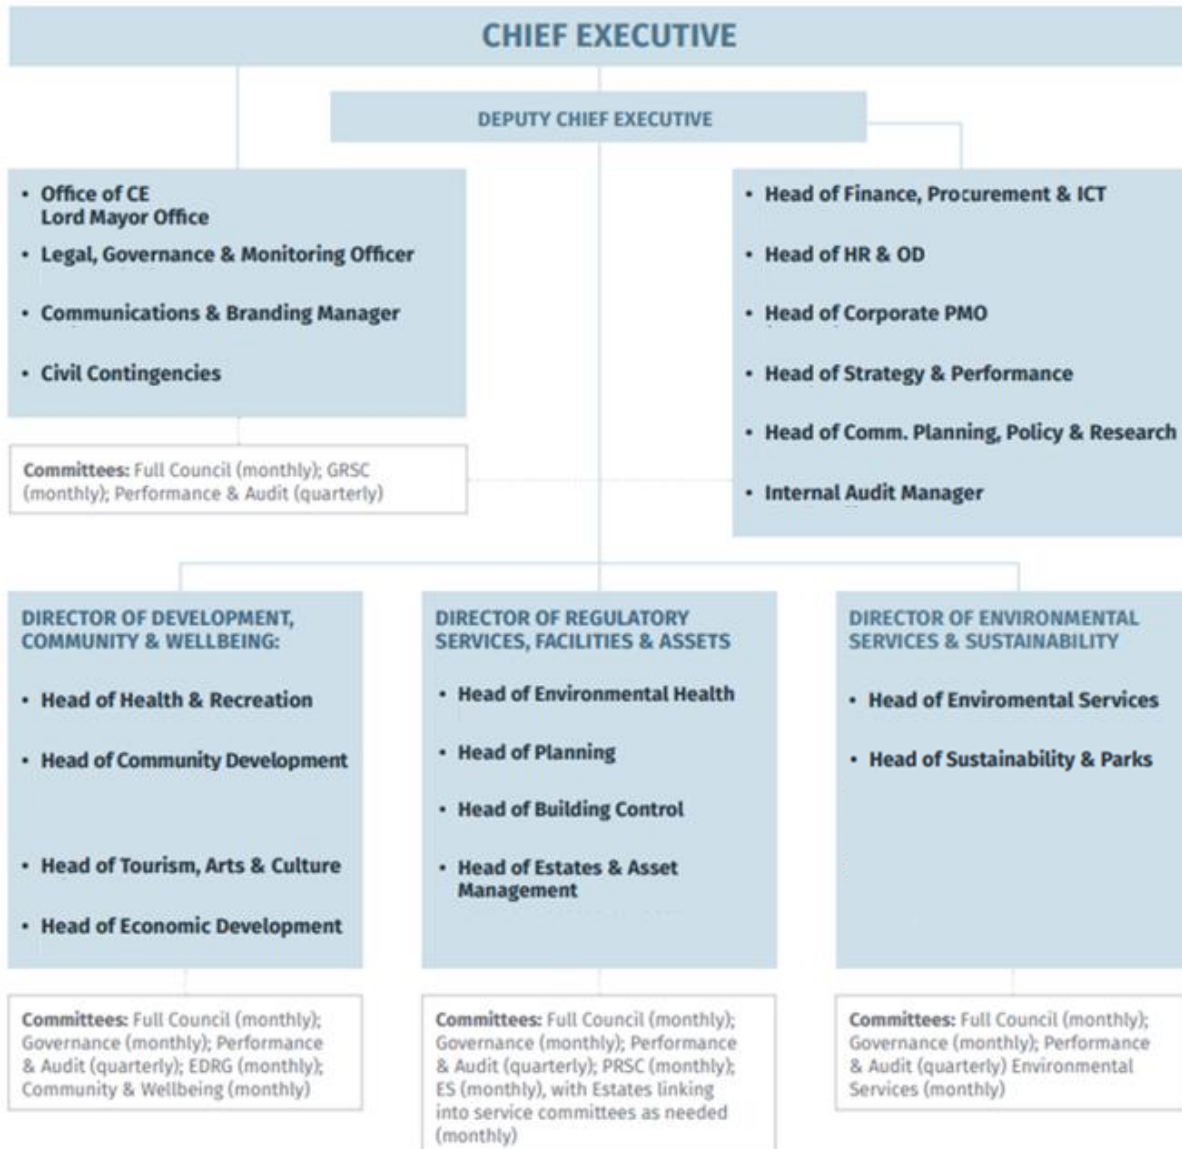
CHIEF EXECUTIVE

DEPUTY CHIEF EXECUTIVE

• Office of CE
Lord Mayor Office
• Legal, Governance & Monitoring Officer
• Communications & Branding Manager
• Civil Contingencies

Committees: Full Council (monthly); GRSC (monthly); Performance & Audit (quarterly)

• Head of Finance, Procurement & ICT
• Head of HR & OD
• Head of Corporate PMO
• Head of Strategy & Performance
• Head of Comm. Planning, Policy & Research
• Internal Audit Manager

DIRECTOR OF DEVELOPMENT, COMMUNITY & WELLBEING:

• Head of Health & Recreation
• Head of Community Development
• Head of Tourism, Arts & Culture
• Head of Economic Development

Committees: Full Council (monthly); Governance (monthly); Performance & Audit (quarterly); EDRG (monthly); Community & Wellbeing (monthly)

DIRECTOR OF REGULATORY SERVICES, FACILITIES & ASSETS

• Head of Environmental Health
• Head of Planning
• Head of Building Control
• Head of Estates & Asset Management

Committees: Full Council (monthly); Governance (monthly); Performance & Audit (quarterly); PRSC (monthly); ES (monthly), with Estates linking into service committees as needed (monthly)

DIRECTOR OF ENVIRONMENTAL SERVICES & SUSTAINABILITY

• Head of Enviromental Services
• Head of Sustainability & Parks

Committees: Full Council (monthly); Governance (monthly); Performance & Audit (quarterly) Environmental Services (monthly)